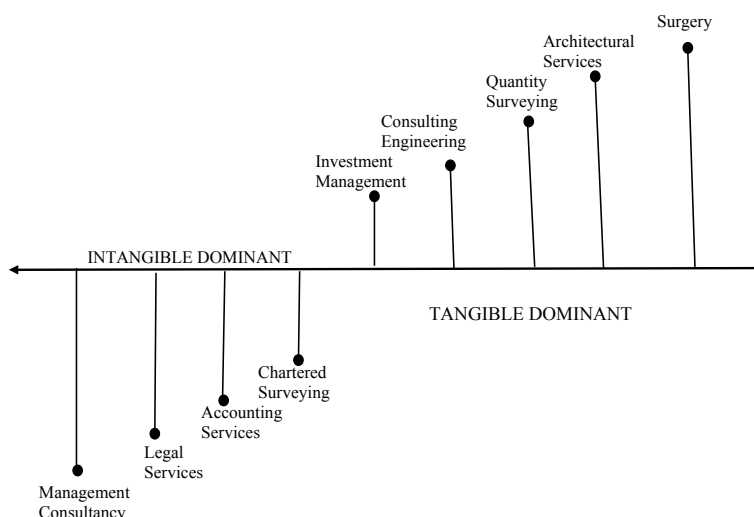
Surgery

Architectural Services

Quantity Surveying

Consulting Engineering

Investment Management

INTANGIBLE DOMINANT

TANGIBLE DOMINANT

Chartered Surveying

Accounting Services

Legal Services

Management Consultancy